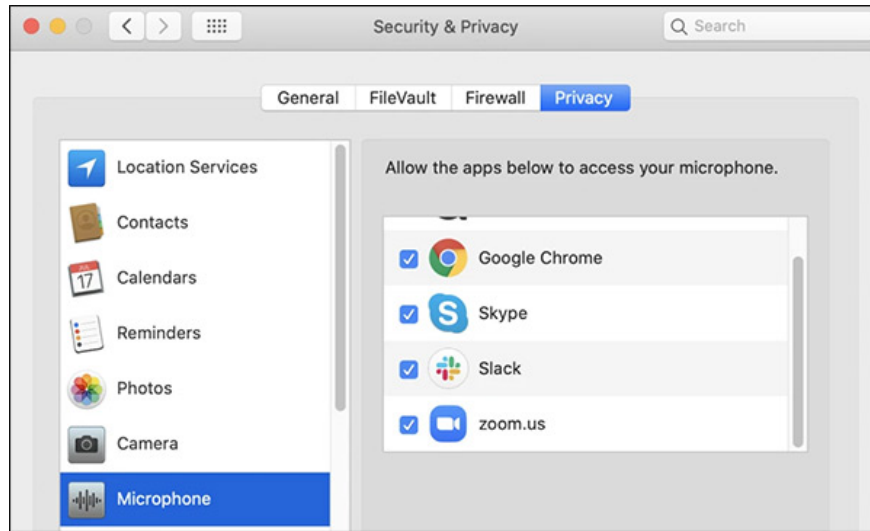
Security & Privacy

Search

General FileVault Firewall Privacy

Location Services
Contacts
JUL 17
Calendars
Reminders
Photos
Camera
Microphone

Allow the apps below to access your microphone.

Google Chrome
Skype
Slack
zoom.us